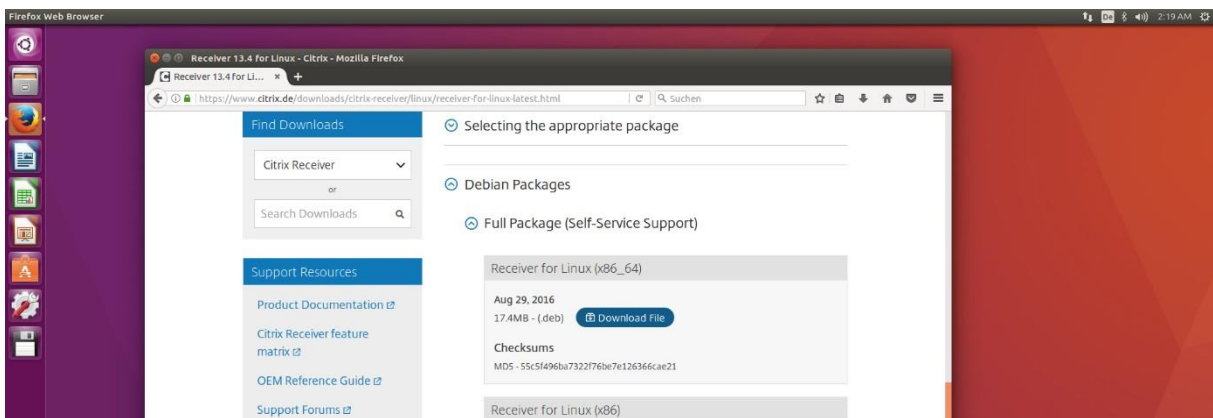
Firefox Web Browser

De 2:19 AM

Receiver 13.4 for Linux - Citrix - Mozilla Firefox

Receiver 13.4 for Li... ×

https://www.citrix.de/downloads/citrix-receiver/linux/receiver-for-linux-latest.html

Suchen

Find Downloads

Citrix Receiver

or

Search Downloads

Support Resources

Product Documentation

Citrix Receiver feature matrix

OEM Reference Guide

Support Forums

Selecting the appropriate package

Debian Packages

Full Package (Self-Service Support)

Receiver for Linux (x86_64)

Aug 29, 2016

17.4MB - (.deb)

Download File

Checksums

MD5 - 55c5f496ba7322f76be7e126366cae21

Receiver for Linux (x86)